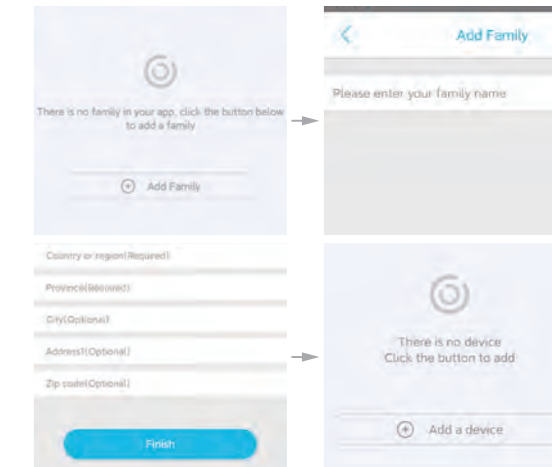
There is no family in your app, click the button below to add a family

Add Family

Add Family

Please enter your family name

Country or region(Required)

Province(Required)

City(Optional)

Address(Optional)

Zip code(Optional)

Finish

There is no device
Click the button to add

Add a device